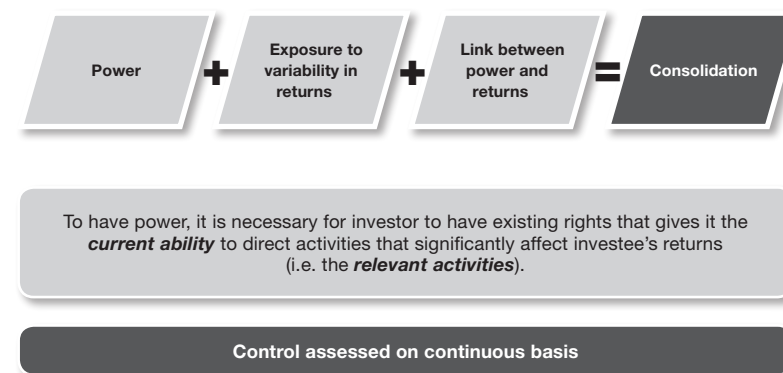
Power + Exposure to variability in returns + Link between power and returns = Consolidation

To have power, it is necessary for investor to have existing rights that gives it the ***current ability*** to direct activities that significantly affect investee's returns (i.e. the ***relevant activities***).

**Control assessed on continuous basis**